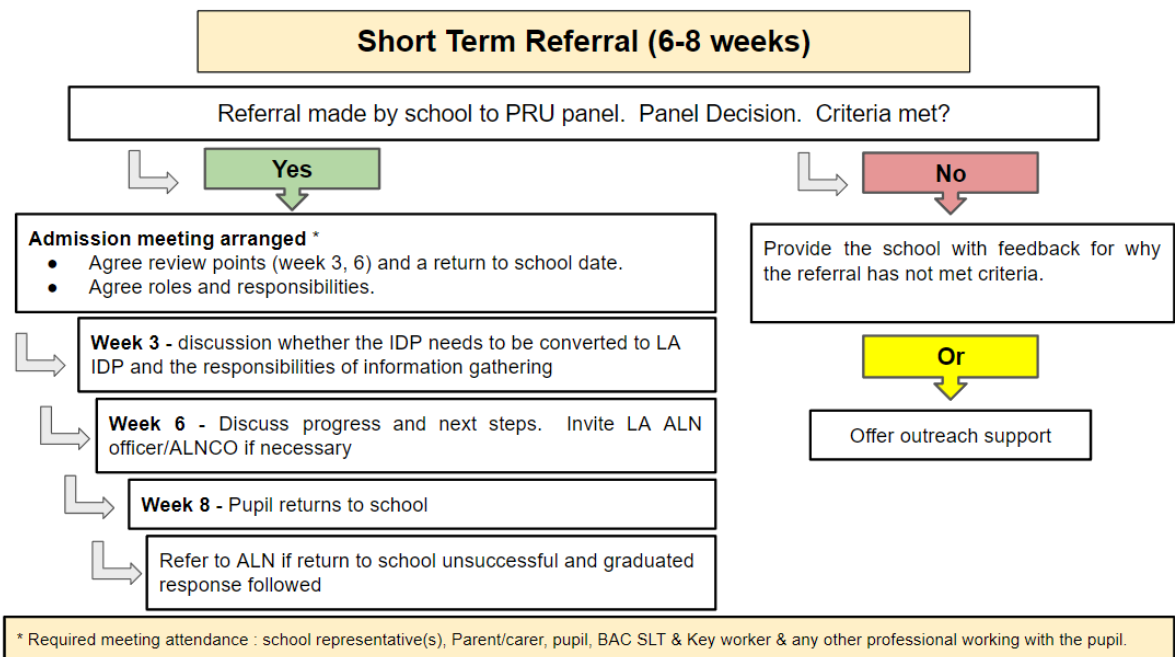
Short Term Referral (6-8 weeks)

Referral made by school to PRU panel. Panel Decision. Criteria met?

Yes

No

Admission meeting arranged *
- Agree review points (week 3, 6) and a return to school date.
- Agree roles and responsibilities.

Week 3 - discussion whether the IDP needs to be converted to LA IDP and the responsibilities of information gathering

Week 6 - Discuss progress and next steps. Invite LA ALN officer/ALNCO if necessary

Week 8 - Pupil returns to school

Refer to ALN if return to school unsuccessful and graduated response followed

Provide the school with feedback for why the referral has not met criteria.

Or

Offer outreach support

* Required meeting attendance : school representative(s), Parent/carer, pupil, BAC SLT & Key worker & any other professional working with the pupil.